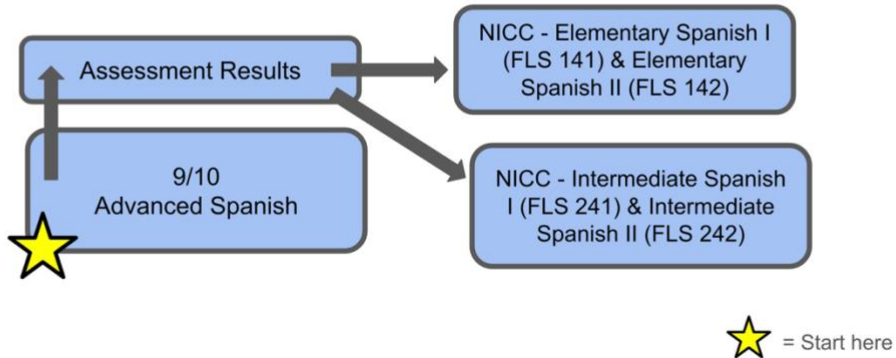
9/10
Advanced Spanish

Assessment Results

NICC - Elementary Spanish I (FLS 141) & Elementary Spanish II (FLS 142)

NICC - Intermediate Spanish I (FLS 241) & Intermediate Spanish II (FLS 242)

= Start here